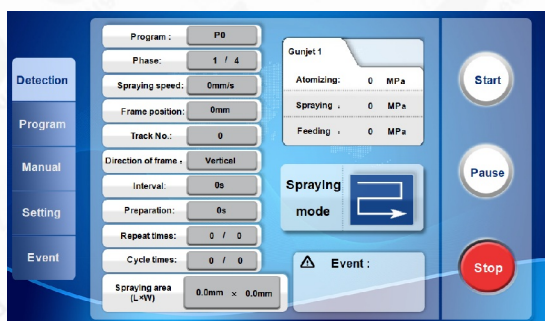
Detection
Program
Manual
Setting
Event

Program : P0
Phase: 1 / 4
Spraying speed: 0mm/s
Frame position: 0mm
Track No.: 0
Direction of frame : Vertical
Interval: 0s
Preparation: 0s
Repeat times: 0 / 0
Cycle times: 0 / 0
Spraying area (L×W) 0.0mm × 0.0mm

Gunjet 1
Atomizing: 0 MPa
Spraying : 0 MPa
Feeding : 0 MPa

Spraying mode

⚠ Event :

Start
Pause
Stop